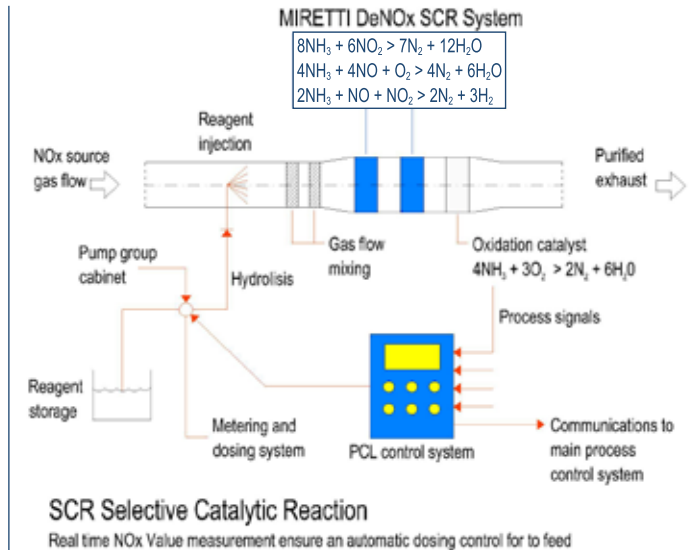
MIRETTI DeNOx SCR System

$8NH_3 + 6NO_2 > 7N_2 + 12H_2O$
$4NH_3 + 4NO + O_2 > 4N_2 + 6H_2O$
$2NH_3 + NO + NO_2 > 2N_2 + 3H_2$

Reagent injection

NOx source gas flow

Purified exhaust

Gas flow mixing

Oxidation catalyst
$4NH_3 + 3O_2 > 2N_2 + 6H_20$

Pump group cabinet

Hydrolisis

Process signals

Reagent storage

Metering and dosing system

PCL control system

Communications to main process control system

SCR Selective Catalytic Reaction

Real time NOx Value measurement ensure an automatic dosing control for to feed